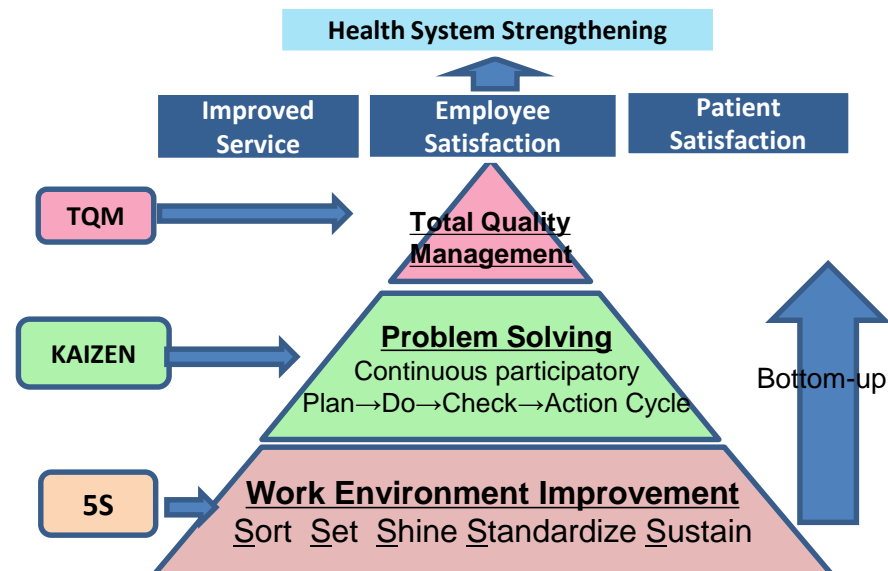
Health System Strengthening

Improved Service

Employee Satisfaction

Patient Satisfaction

TQM

Total Quality Management

KAIZEN

Problem Solving
Continuous participatory
Plan→Do→Check→Action Cycle

Bottom-up

5S

Work Environment Improvement
Sort Set Shine Standardize Sustain